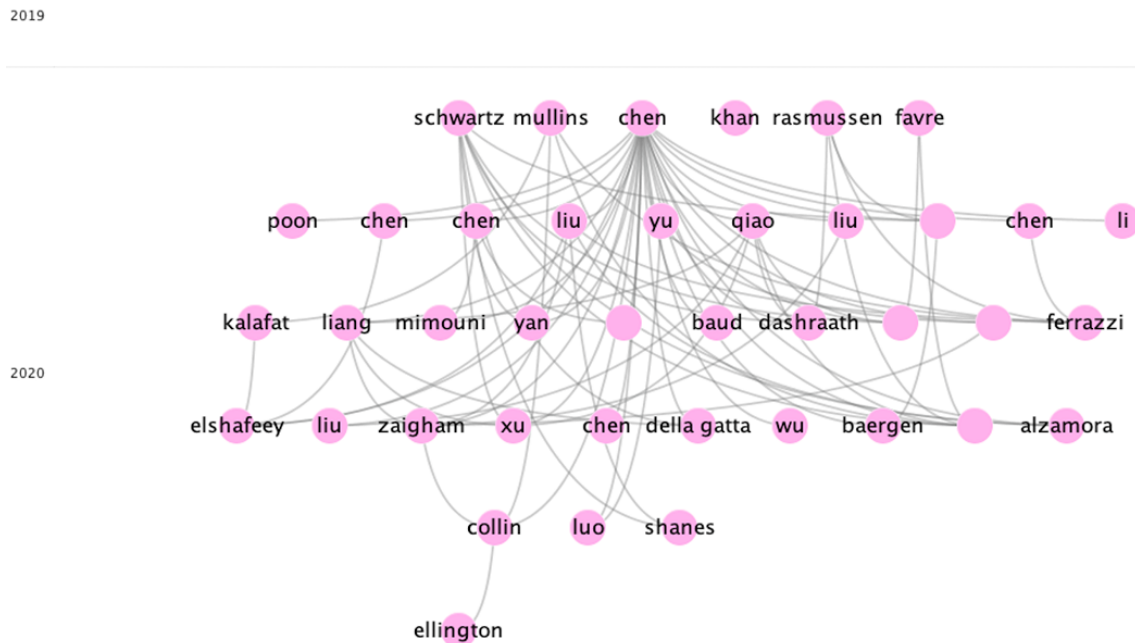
2019

schwartz mullins chen khan rasmussen favre

poon chen chen liu yu qiao liu chen li

kalafat liang mimouni yan baud dashraath ferrazzi

2020

elshafeey liu zaigham xu chen della gatta wu baergen alzamora

collin luo shanes

ellington